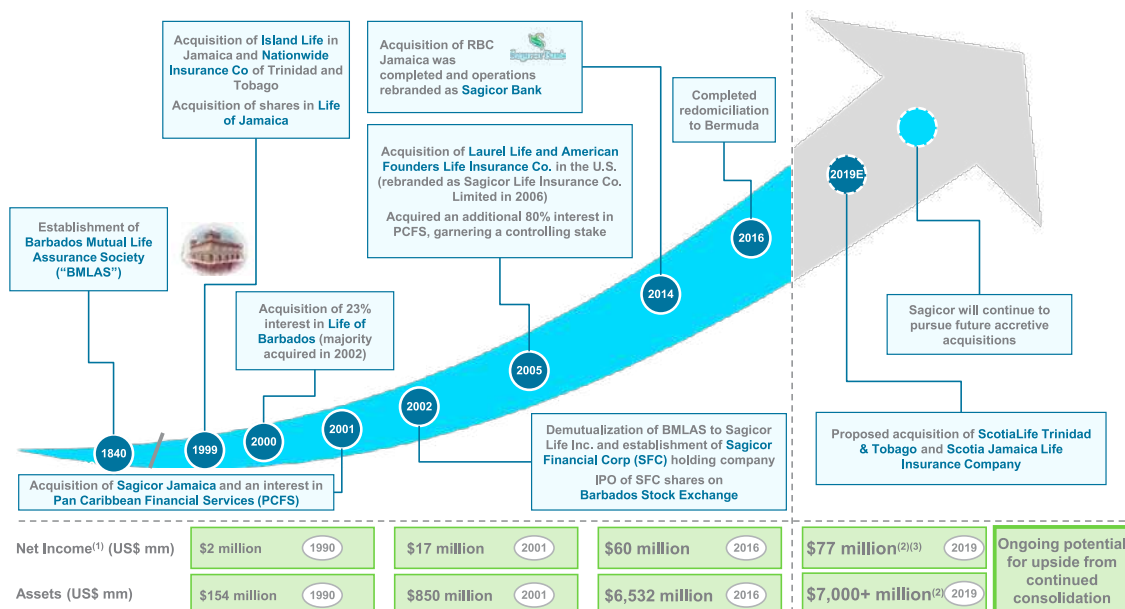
Acquisition of Island Life in Jamaica and Nationwide Insurance Co of Trinidad and Tobago

Acquisition of shares in Life of Jamaica

Acquisition of RBC Jamaica was completed and operations rebranded as Sagicor Bank

Sagicor Bank

Completed redomiciliation to Bermuda

Acquisition of Laurel Life and American Founders Life Insurance Co. in the U.S. (rebranded as Sagicor Life Insurance Co. Limited in 2006)

Acquired an additional 80% interest in PCFS, garnering a controlling stake

Establishment of Barbados Mutual Life Assurance Society ("BMLAS")

Acquisition of 23% interest in Life of Barbados (majority acquired in 2002)

2019E

2016

2014

2005

2002

2001

2000

1999

1840

Sagicor will continue to pursue future accretive acquisitions

Acquisition of Sagicor Jamaica and an interest in Pan Caribbean Financial Services (PCFS)

Demutualization of BMLAS to Sagicor Life Inc. and establishment of Sagicor Financial Corp (SFC) holding company

IPO of SFC shares on Barbados Stock Exchange

Proposed acquisition of ScotiaLife Trinidad & Tobago and Scotia Jamaica Life Insurance Company

Net Income$^{(1)}$ (US$ mm) | $2 million 1990 | $17 million 2001 | $60 million 2016 | $77 million$^{(2)(3)}$ 2019

Assets (US$ mm) | $154 million 1990 | $850 million 2001 | $6,532 million 2016 | $7,000+ million$^{(2)}$ 2019

Ongoing potential for upside from continued consolidation